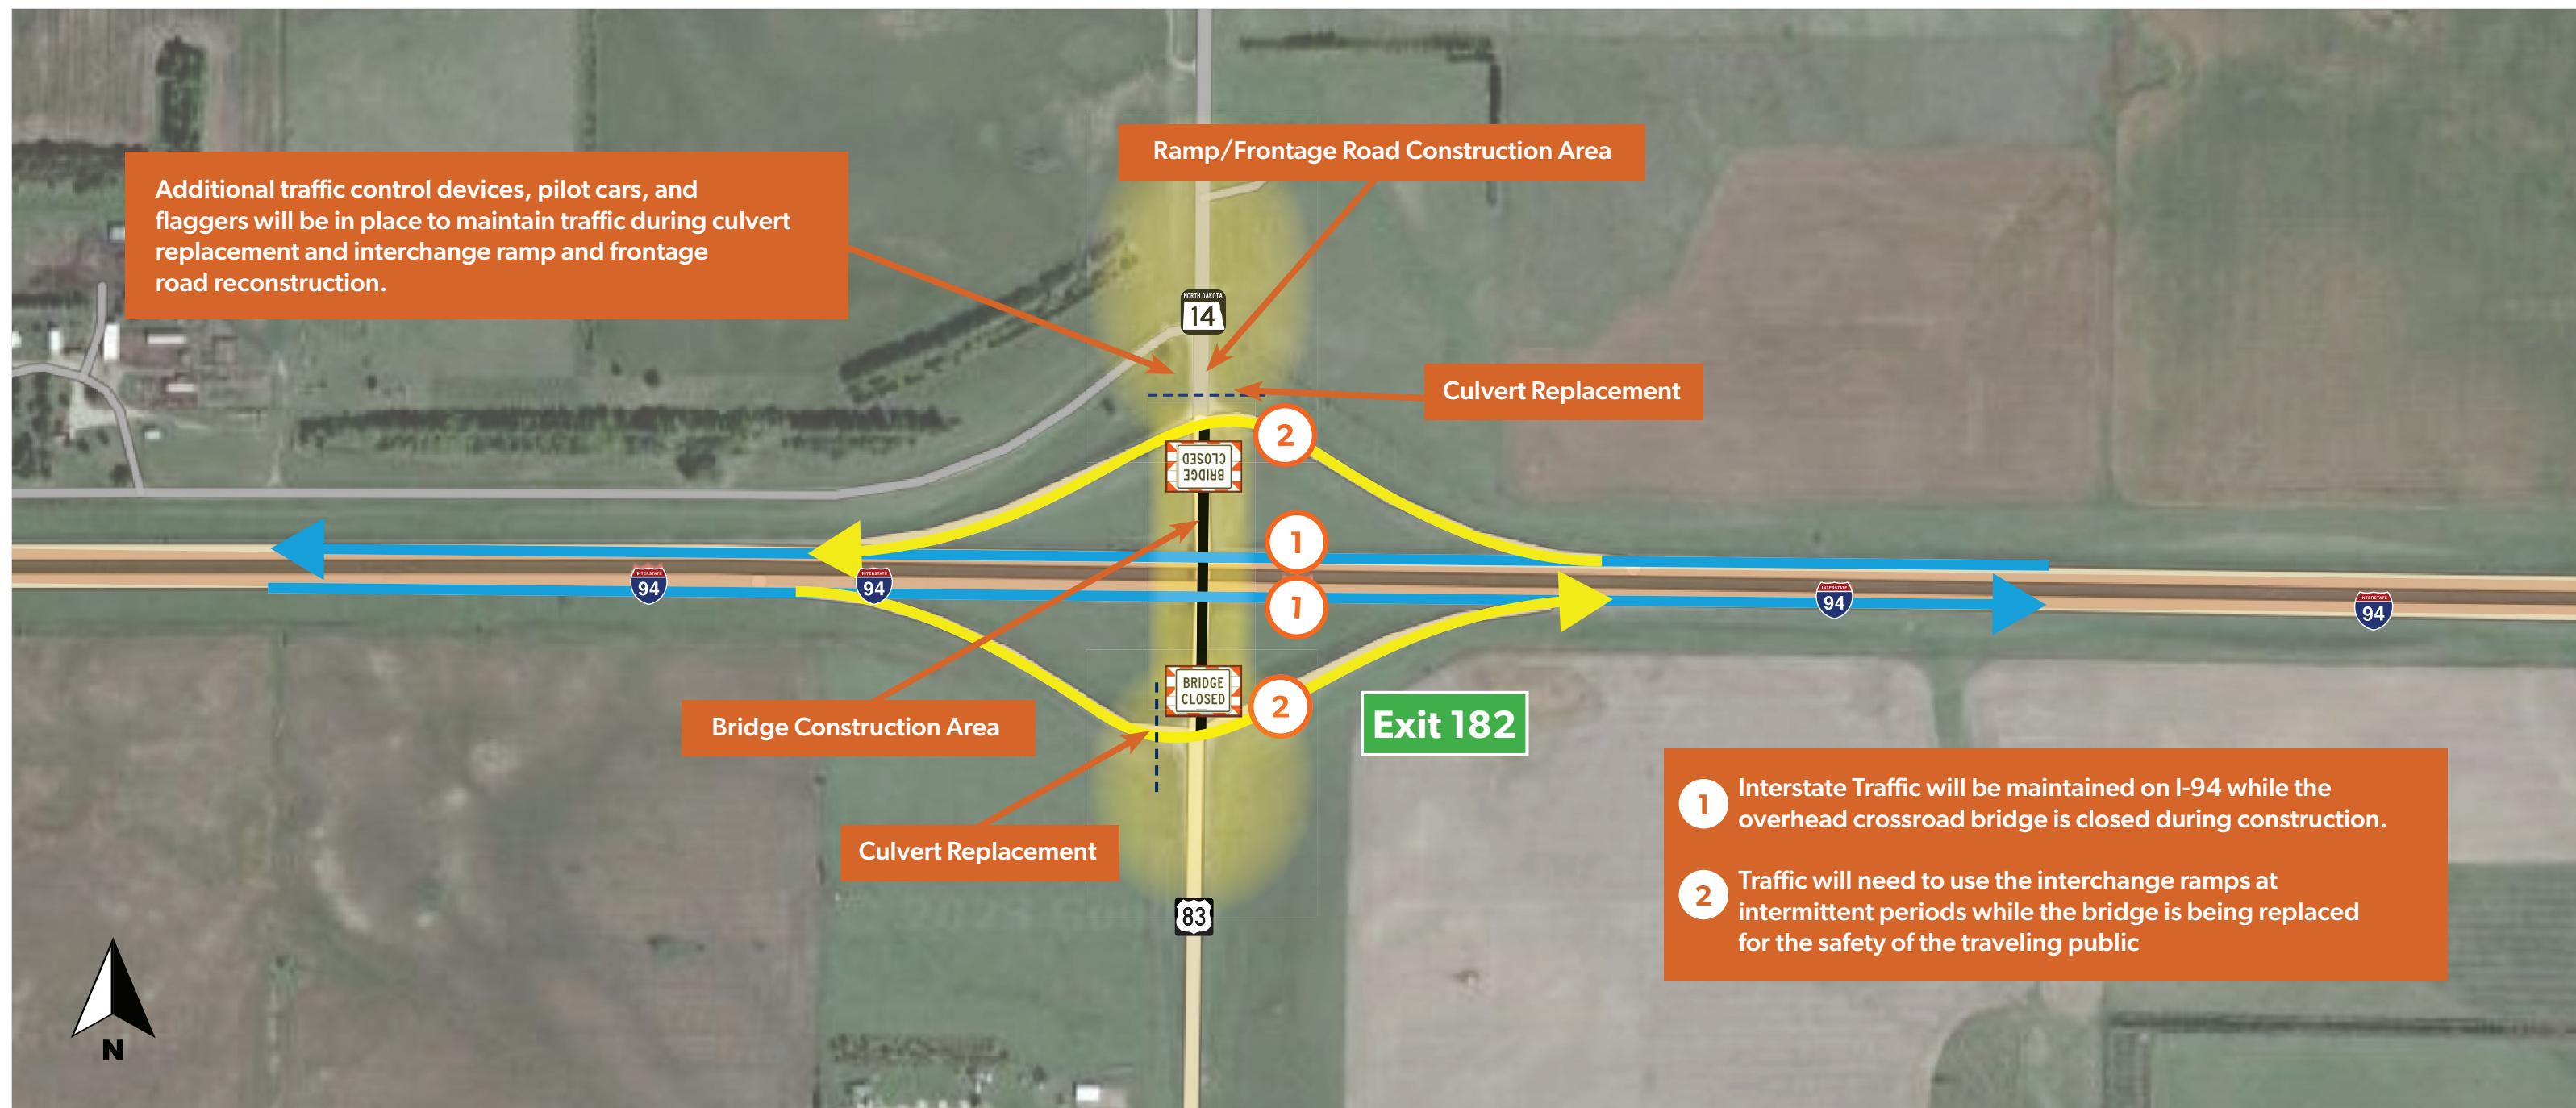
Additional traffic control devices, pilot cars, and flaggers will be in place to maintain traffic during culvert replacement and interchange ramp and frontage road reconstruction.

Ramp/Frontage Road Construction Area

NORTH DAKOTA
14

Culvert Replacement

2

BRIDGE CLOSED

1

1

INTERSTATE
94

INTERSTATE
94

INTERSTATE
94

INTERSTATE
94

BRIDGE CLOSED

2

Exit 182

Bridge Construction Area

Culvert Replacement

83

1 Interstate Traffic will be maintained on I-94 while the overhead crossroad bridge is closed during construction.

2 Traffic will need to use the interchange ramps at intermittent periods while the bridge is being replaced for the safety of the traveling public

N